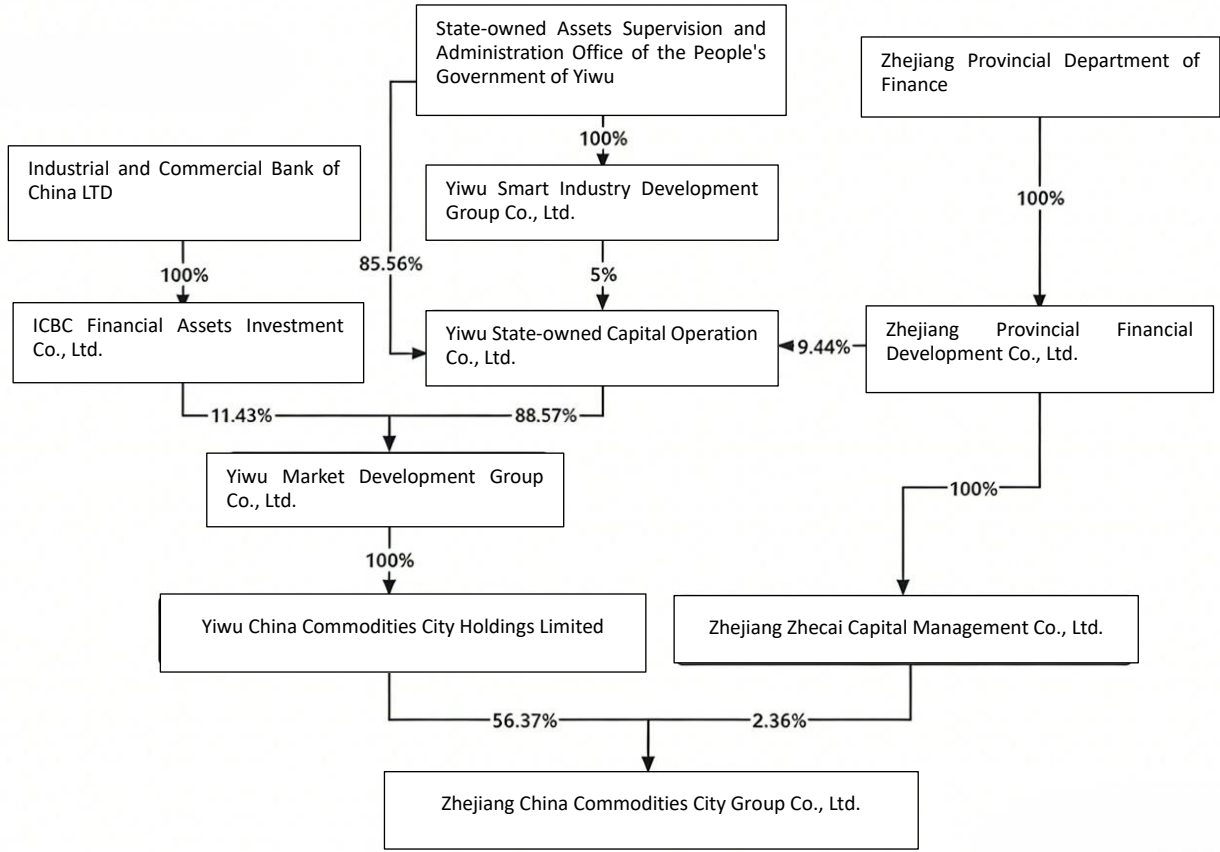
State-owned Assets Supervision and Administration Office of the People's Government of Yiwu

Zhejiang Provincial Department of Finance

Industrial and Commercial Bank of China LTD

100%

Yiwu Smart Industry Development Group Co., Ltd.

100%

85.56%

5%

100%

ICBC Financial Assets Investment Co., Ltd.

Yiwu State-owned Capital Operation Co., Ltd.

9.44%

Zhejiang Provincial Financial Development Co., Ltd.

11.43%

88.57%

Yiwu Market Development Group Co., Ltd.

100%

100%

Yiwu China Commodities City Holdings Limited

Zhejiang Zhecai Capital Management Co., Ltd.

56.37%

2.36%

Zhejiang China Commodities City Group Co., Ltd.